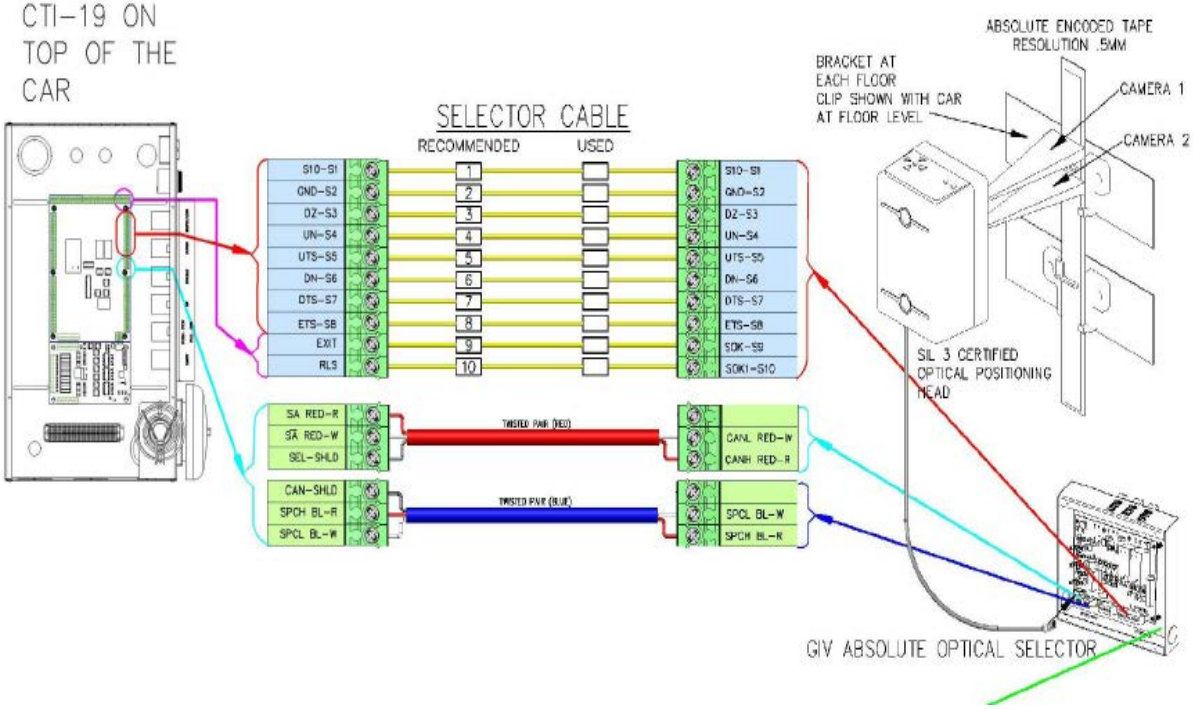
CTI-19 ON TOP OF THE CAR

SELECTOR CABLE

RECOMMENDED

USED

| | | | |
|---|---|---|---|
| S10-S1 | 1 | | S10-S1 |
| GND-S2 | 2 | | GND-S2 |
| DZ-S3 | 3 | | DZ-S3 |
| UN-S4 | 4 | | UN-S4 |
| UTS-S5 | 5 | | UTS-S5 |
| DN-S6 | 6 | | DN-S6 |
| DTS-S7 | 7 | | DTS-S7 |
| ETS-S8 | 8 | | ETS-S8 |
| EXIT | 9 | | SOK-S9 |
| RLS | 10 | | SOKI-S10 |

SA RED-R
SA RED-W
SEL-SHLD

TWISTED PAIR (RED)

CANL RED-W
CANH RED-R

CAN-SHLD
SPCH BL-R
SPCL BL-W

TWISTED PAIR (BLUE)

SPCL BL-W
SPCH BL-R

ABSOLUTE ENCODED TAPE RESOLUTION .5MM

BRACKET AT EACH FLOOR CLIP SHOWN WITH CAR AT FLOOR LEVEL

CAMERA 1

CAMERA 2

SIL 3 CERTIFIED OPTICAL POSITIONING HEAD

GIV ABSOLUTE OPTICAL SELECTOR